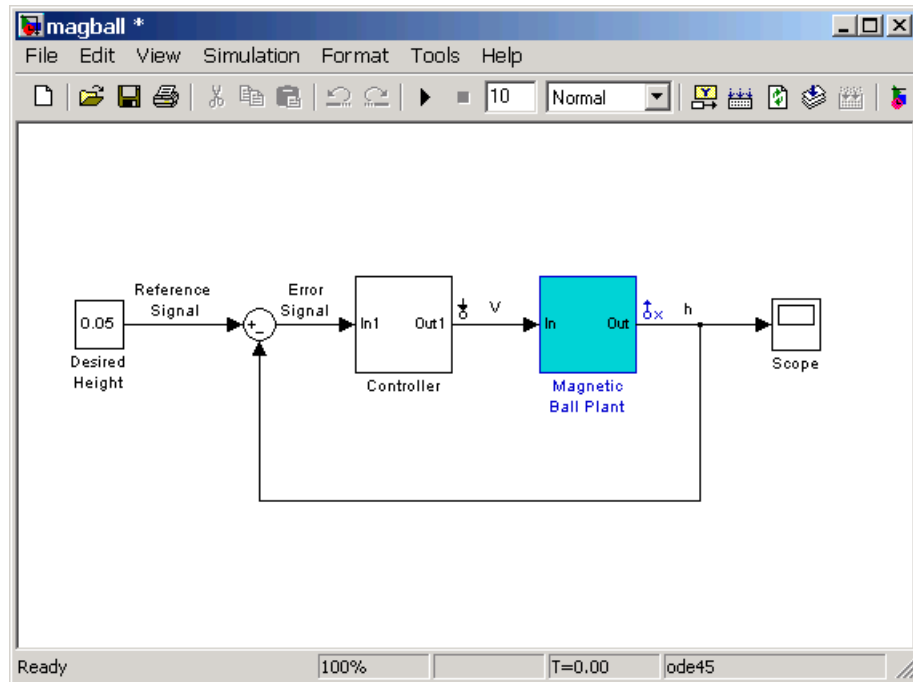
magball *

File Edit View Simulation Format Tools Help

10 Normal

Reference Signal

0.05

Desired Height

+ −

Error Signal

In1 Out1

Controller

V

In Out

Magnetic Ball Plant

h

Scope

Ready 100% T=0.00 ode45